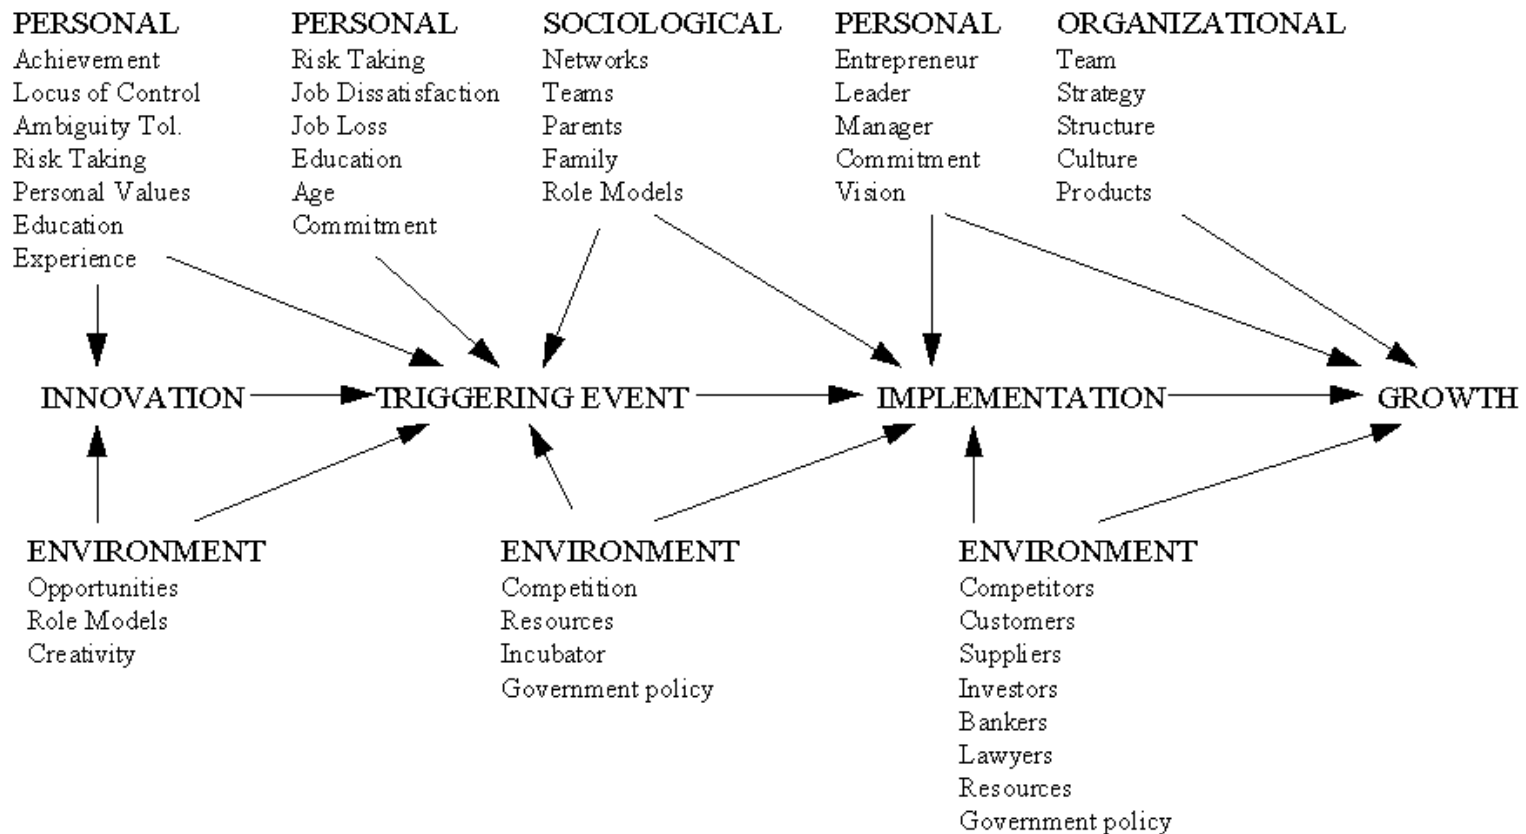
PERSONAL
Achievement
Locus of Control
Ambiguity Tol.
Risk Taking
Personal Values
Education
Experience

PERSONAL
Risk Taking
Job Dissatisfaction
Job Loss
Education
Age
Commitment

SOCIOLOGICAL
Networks
Teams
Parents
Family
Role Models

PERSONAL
Entrepreneur
Leader
Manager
Commitment
Vision

ORGANIZATIONAL
Team
Strategy
Structure
Culture
Products

INNOVATION
TRIGGERING EVENT
IMPLEMENTATION
GROWTH

ENVIRONMENT
Opportunities
Role Models
Creativity

ENVIRONMENT
Competition
Resources
Incubator
Government policy

ENVIRONMENT
Competitors
Customers
Suppliers
Investors
Bankers
Lawyers
Resources
Government policy